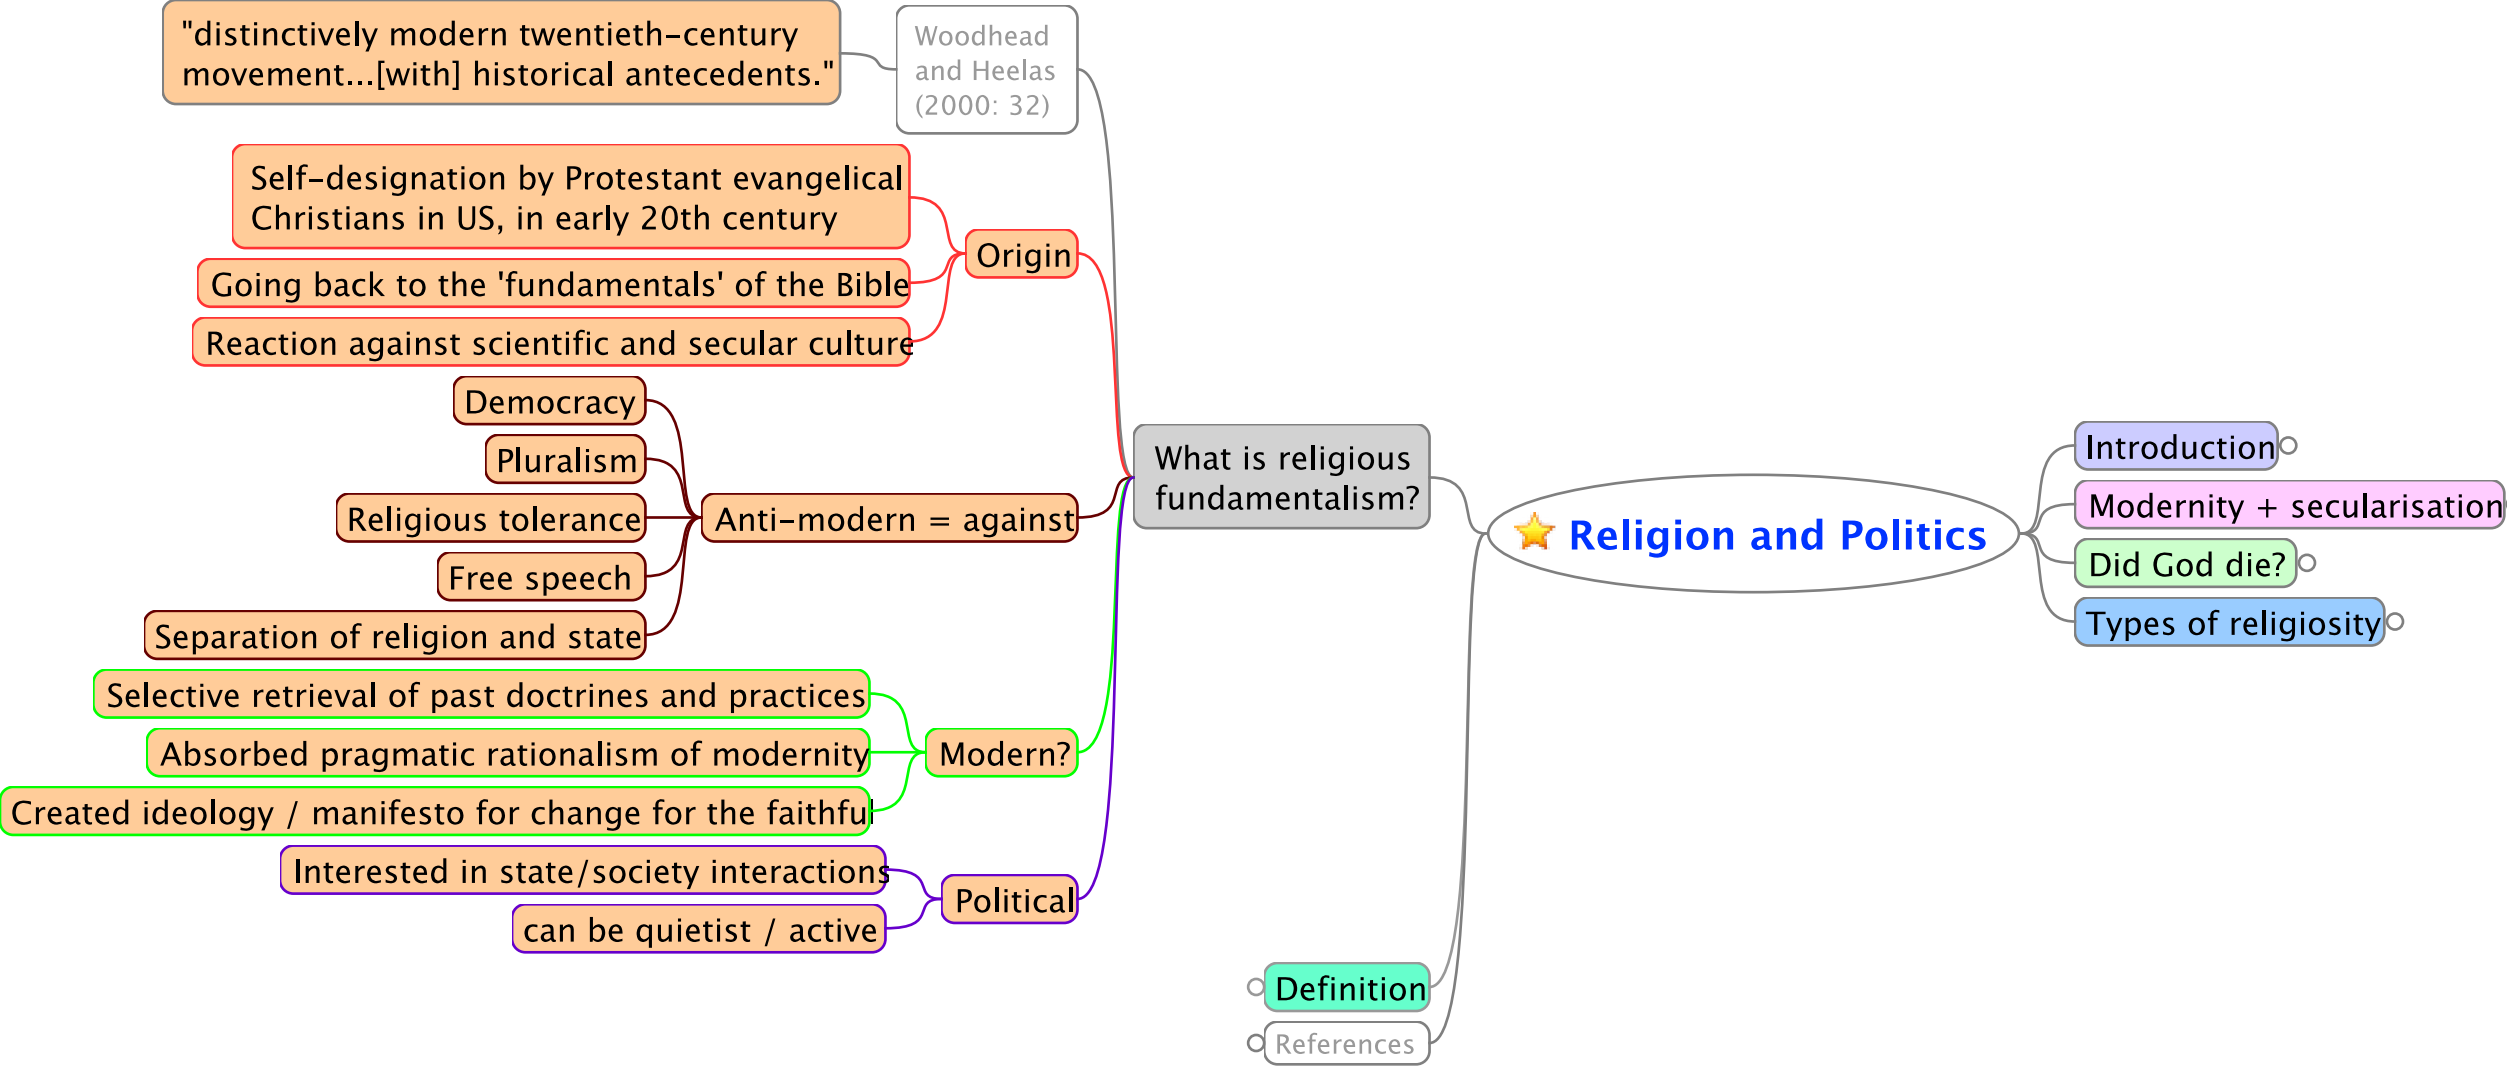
Religion and Politics

What is religious fundamentalism?

Woodhead and Heelas (2000: 32)

"distinctively modern twentieth-century movement...[with] historical antecedents."

Origin

Self-designation by Protestant evangelical Christians in US, in early 20th century

Going back to the 'fundamentals' of the Bible

Reaction against scientific and secular culture

Anti-modern = against

Democracy

Pluralism

Religious tolerance

Free speech

Separation of religion and state

Modern?

Selective retrieval of past doctrines and practices

Absorbed pragmatic rationalism of modernity

Created ideology / manifesto for change for the faithful

Political

Interested in state/society interactions

can be quietist / active

Definition

References

Introduction

Modernity + secularisation

Did God die?

Types of religiosity